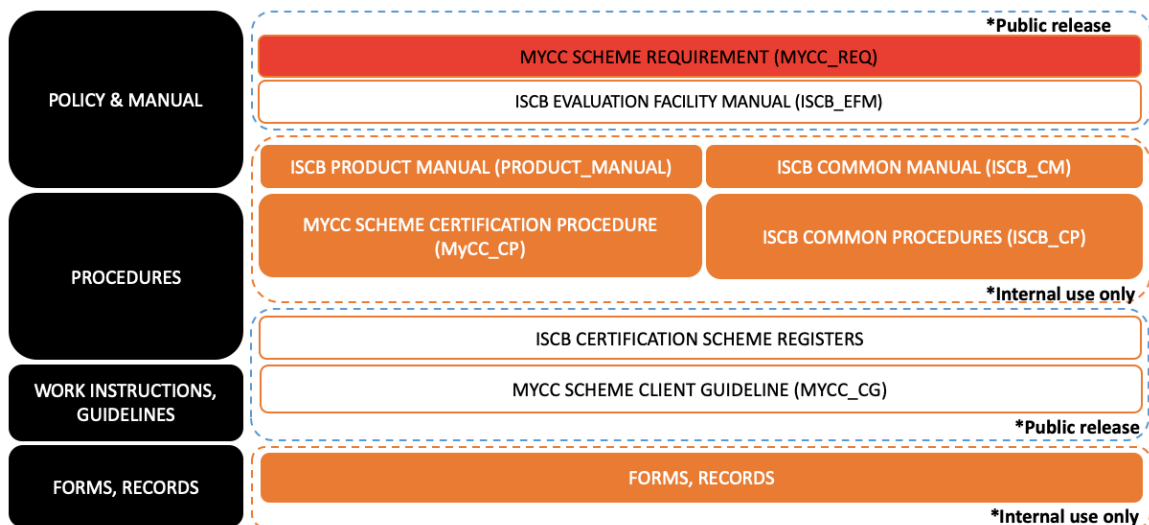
POLICY & MANUAL

*Public release

MYCC SCHEME REQUIREMENT (MYCC_REQ)

ISCB EVALUATION FACILITY MANUAL (ISCB_EFM)

PROCEDURES

ISCB PRODUCT MANUAL (PRODUCT_MANUAL)

ISCB COMMON MANUAL (ISCB_CM)

MYCC SCHEME CERTIFICATION PROCEDURE (MyCC_CP)

ISCB COMMON PROCEDURES (ISCB_CP)

*Internal use only

ISCB CERTIFICATION SCHEME REGISTERS

WORK INSTRUCTIONS, GUIDELINES

MYCC SCHEME CLIENT GUIDELINE (MYCC_CG)

*Public release

FORMS, RECORDS

FORMS, RECORDS

*Internal use only